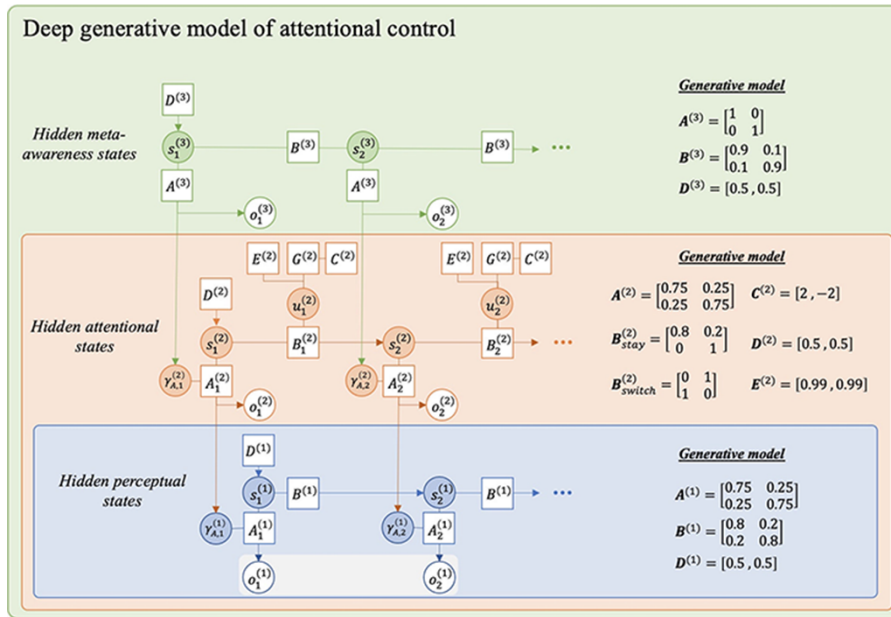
Deep generative model of attentional control

Hidden meta-awareness states

$D^{(3)}$

$s_1^{(3)}$

$B^{(3)}$

$s_2^{(3)}$

$B^{(3)}$

...

$A^{(3)}$

$A^{(3)}$

$o_1^{(3)}$

$o_2^{(3)}$

Generative model

$A^{(3)} = \begin{bmatrix} 1 & 0 \\ 0 & 1 \end{bmatrix}$

$B^{(3)} = \begin{bmatrix} 0.9 & 0.1 \\ 0.1 & 0.9 \end{bmatrix}$

$D^{(3)} = [0.5, 0.5]$

Hidden attentional states

$E^{(2)}$ $G^{(2)}$ $C^{(2)}$

$E^{(2)}$ $G^{(2)}$ $C^{(2)}$

$u_1^{(2)}$

$u_2^{(2)}$

$D^{(2)}$

$s_1^{(2)}$

$B_1^{(2)}$

$s_2^{(2)}$

$B_2^{(2)}$

...

$\gamma_{A,1}$

$A_1^{(2)}$

$\gamma_{A,2}$

$A_2^{(2)}$

$o_1^{(2)}$

$o_2^{(2)}$

Generative model

$A^{(2)} = \begin{bmatrix} 0.75 & 0.25 \\ 0.25 & 0.75 \end{bmatrix}$ $C^{(2)} = [2, -2]$

$B_{stay}^{(2)} = \begin{bmatrix} 0.8 & 0.2 \\ 0 & 1 \end{bmatrix}$ $D^{(2)} = [0.5, 0.5]$

$B_{switch}^{(2)} = \begin{bmatrix} 0 & 1 \\ 1 & 0 \end{bmatrix}$ $E^{(2)} = [0.99, 0.99]$

Hidden perceptual states

$D^{(1)}$

$s_1^{(1)}$

$B^{(1)}$

$s_2^{(1)}$

$B^{(1)}$

...

$\gamma_{A,1}^{(1)}$

$A_1^{(1)}$

$\gamma_{A,2}^{(1)}$

$A_2^{(1)}$

$o_1^{(1)}$

$o_2^{(1)}$

Generative model

$A^{(1)} = \begin{bmatrix} 0.75 & 0.25 \\ 0.25 & 0.75 \end{bmatrix}$

$B^{(1)} = \begin{bmatrix} 0.8 & 0.2 \\ 0.2 & 0.8 \end{bmatrix}$

$D^{(1)} = [0.5, 0.5]$